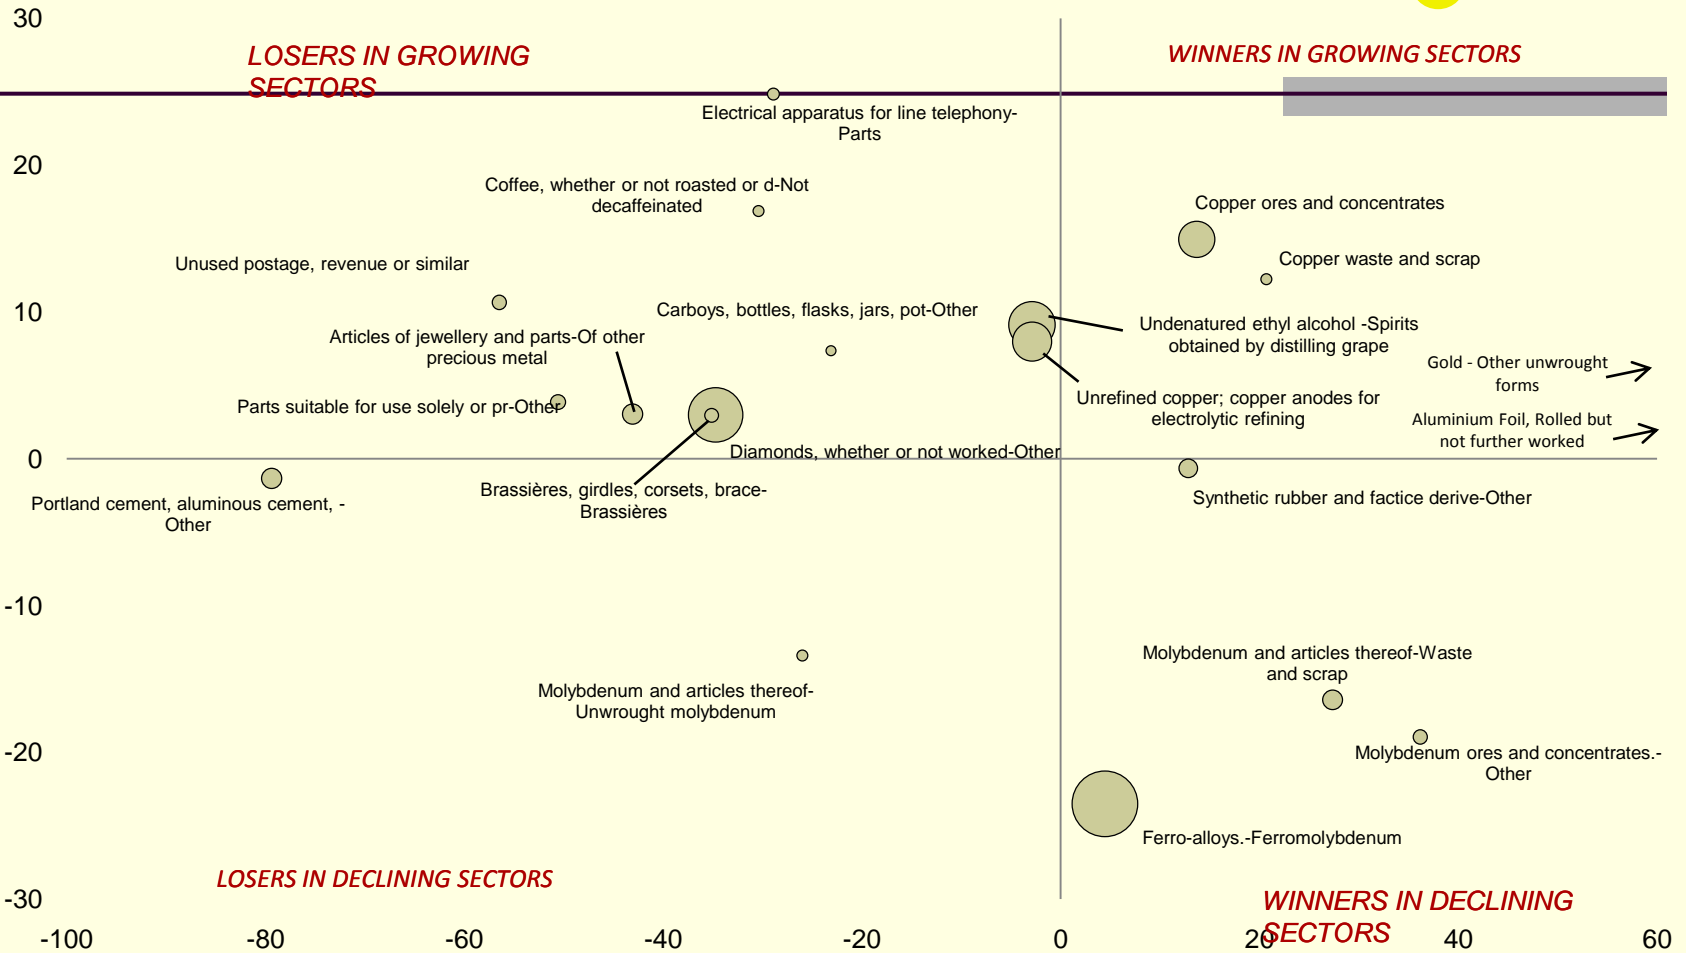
30

LOSERS IN GROWING SECTORS

WINNERS IN GROWING SECTORS

Electrical apparatus for line telephony-Parts

20

Coffee, whether or not roasted or d-Not decaffeinated

Copper ores and concentrates

Unused postage, revenue or similar

Copper waste and scrap

10

Carboys, bottles, flasks, jars, pot-Other

Undenatured ethyl alcohol -Spirits obtained by distilling grape

Articles of jewellery and parts-Of other precious metal

Gold - Other unwrought forms

Unrefined copper; copper anodes for electrolytic refining

Parts suitable for use solely or pr-Other

Aluminium Foil, Rolled but not further worked

0

Diamonds, whether or not worked-Other

Brassières, girdles, corsets, brace-Brassières

Synthetic rubber and factice derive-Other

Portland cement, aluminous cement, -Other

-10

Molybdenum and articles thereof-Waste and scrap

Molybdenum and articles thereof-Unwrought molybdenum

-20

Molybdenum ores and concentrates.-Other

Ferro-alloys.-Ferromolybdenum

LOSERS IN DECLINING SECTORS

-30

WINNERS IN DECLINING SECTORS

-100 -80 -60 -40 -20 0 20 40 60